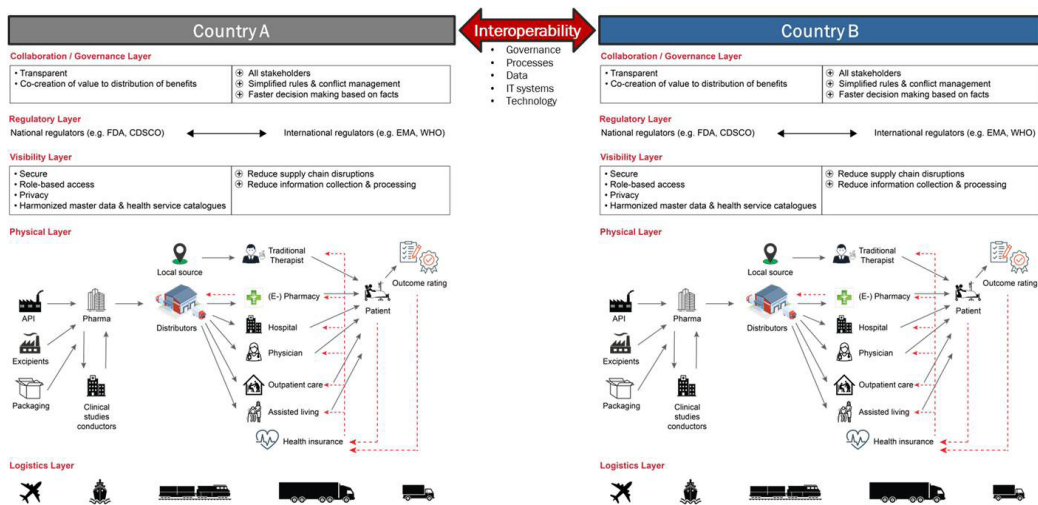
Country A

Interoperability
• Governance
• Processes
• Data
• IT systems
• Technology

Country B

Collaboration / Governance Layer

| • Transparent • Co-creation of value to distribution of benefits | ⊕ All stakeholders ⊕ Simplified rules & conflict management ⊕ Faster decision making based on facts |
|---|---|

Regulatory Layer
National regulators (e.g. FDA, CDSCO) International regulators (e.g. EMA, WHO)

Visibility Layer

| • Secure • Role-based access • Privacy • Harmonized master data & health service catalogues | ⊕ Reduce supply chain disruptions ⊕ Reduce information collection & processing |
|---|---|

Physical Layer
Local source
Traditional Therapist
Outcome rating
API
Excipients
Packaging
Pharma
Clinical studies conductors
Distributors
(E-) Pharmacy
Hospital
Physician
Outpatient care
Assisted living
Health insurance
Patient

Logistics Layer

Collaboration / Governance Layer

| • Transparent • Co-creation of value to distribution of benefits | ⊕ All stakeholders ⊕ Simplified rules & conflict management ⊕ Faster decision making based on facts |
|---|---|

Regulatory Layer
National regulators (e.g. FDA, CDSCO) International regulators (e.g. EMA, WHO)

Visibility Layer

| • Secure • Role-based access • Privacy • Harmonized master data & health service catalogues | ⊕ Reduce supply chain disruptions ⊕ Reduce information collection & processing |
|---|---|

Physical Layer
Local source
Traditional Therapist
Outcome rating
API
Excipients
Packaging
Pharma
Clinical studies conductors
Distributors
(E-) Pharmacy
Hospital
Physician
Outpatient care
Assisted living
Health insurance
Patient

Logistics Layer